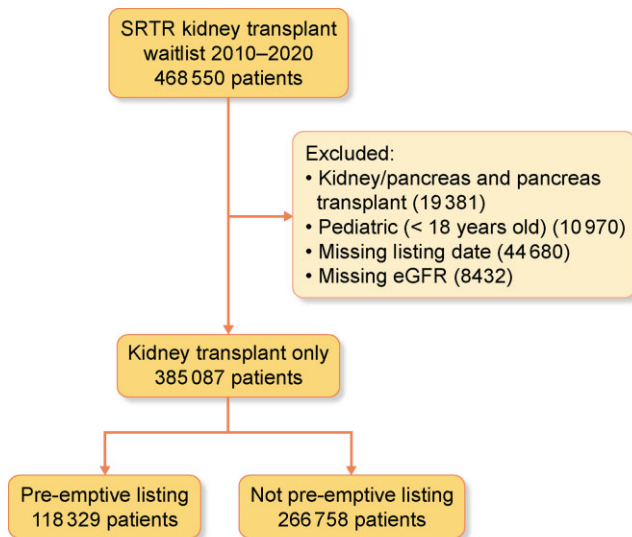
SRTR kidney transplant waitlist 2010–2020
468 550 patients

Excluded:
• Kidney/pancreas and pancreas transplant (19 381)
• Pediatric (< 18 years old) (10 970)
• Missing listing date (44 680)
• Missing eGFR (8432)

Kidney transplant only
385 087 patients

Pre-emptive listing
118 329 patients

Not pre-emptive listing
266 758 patients